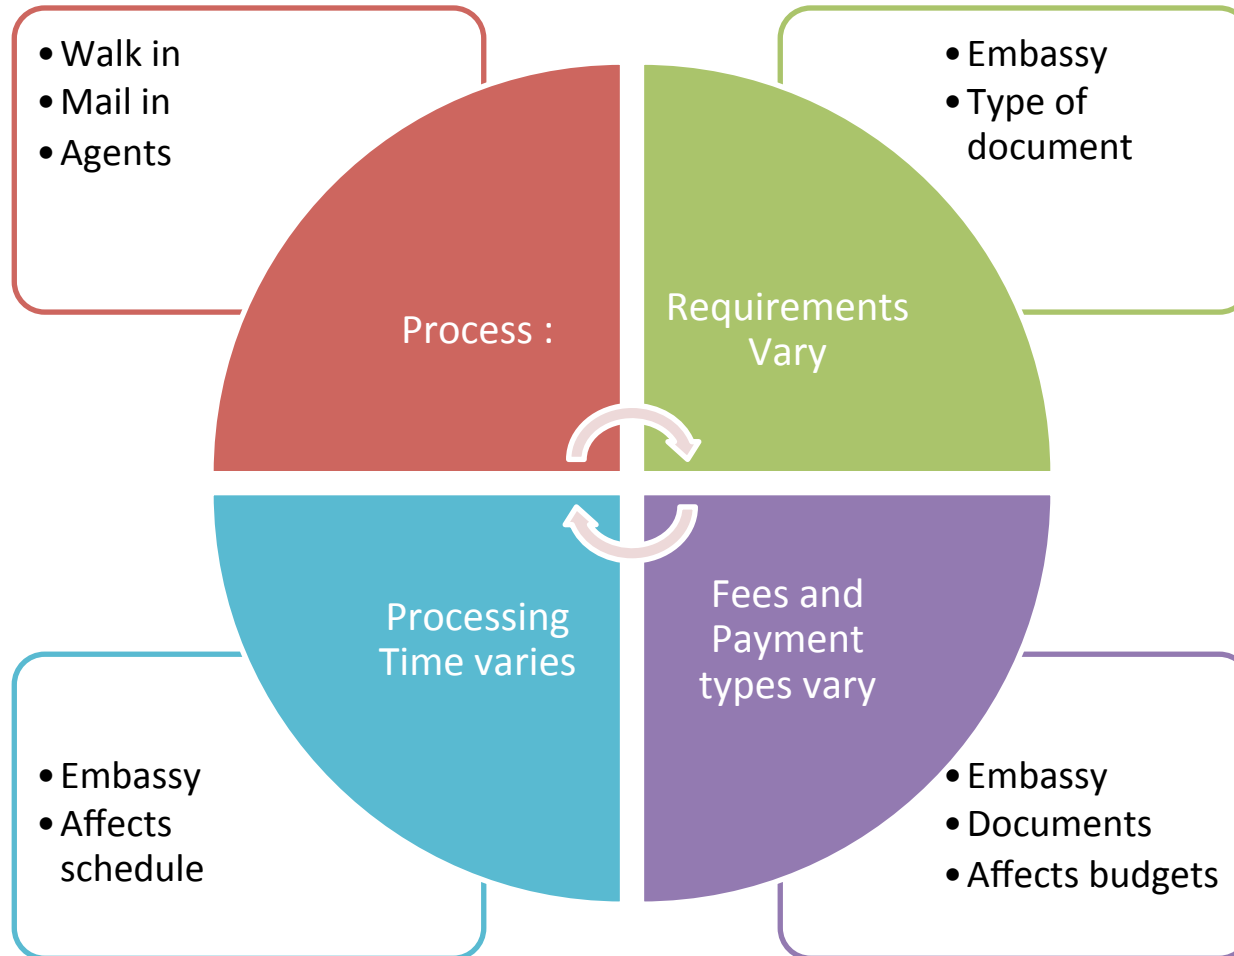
• Walk in
• Mail in
• Agents

• Embassy
• Type of document

Process :

Requirements Vary

Processing Time varies

Fees and Payment types vary

• Embassy
• Affects schedule

• Embassy
• Documents
• Affects budgets